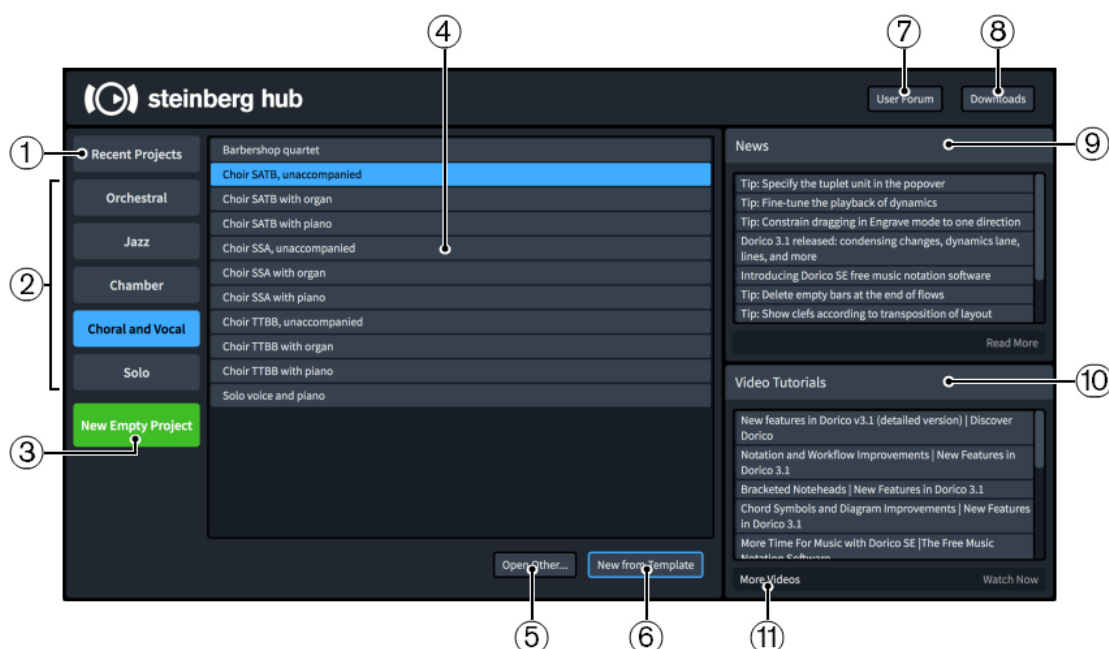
④ ⑦ ⑧

steinberg hub

User Forum
Downloads

① Recent Projects
② Orchestral
Jazz
Chamber
Choral and Vocal
Solo
③ New Empty Project

Barbershop quartet
Choir SATB, unaccompanied
Choir SATB with organ
Choir SATB with piano
Choir SSA, unaccompanied
Choir SSA with organ
Choir SSA with piano
Choir TTBB, unaccompanied
Choir TTBB with organ
Choir TTBB with piano
Solo voice and piano

Open Other...
New from Template

News ⑨
Tip: Specify the tuplet unit in the popover
Tip: Fine-tune the playback of dynamics
Tip: Constrain dragging in Engrave mode to one direction
Dorico 3.1 released: condensing changes, dynamics lane, lines, and more
Introducing Dorico SE free music notation software
Tip: Delete empty bars at the end of flows
Tip: Show clefs according to transposition of layout
Read More

Video Tutorials ⑩
New features in Dorico v3.1 (detailed version) | Discover Dorico
Notation and Workflow Improvements | New Features in Dorico 3.1
Bracketed Noteheads | New Features in Dorico 3.1
Chord Symbols and Diagram Improvements | New Features in Dorico 3.1
More Time For Music with Dorico SE |The Free Music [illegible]
More Videos
Watch Now

⑤ ⑥ ⑪